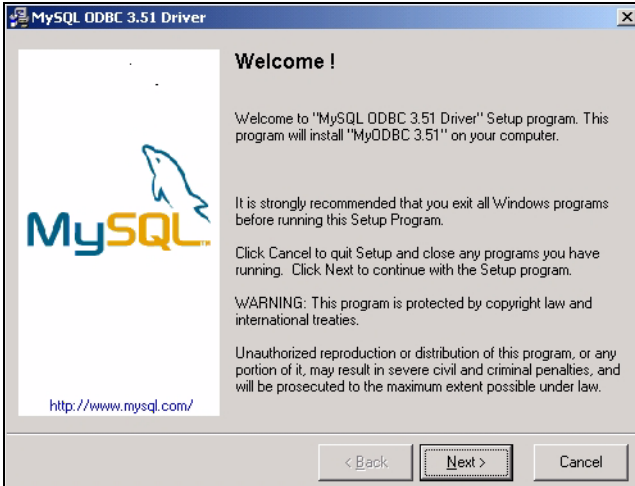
MySQL ODBC 3.51 Driver

MySQL

http://www.mysql.com/

Welcome !

Welcome to "MySQL ODBC 3.51 Driver" Setup program. This program will install "MyODBC 3.51" on your computer.

It is strongly recommended that you exit all Windows programs before running this Setup Program.

Click Cancel to quit Setup and close any programs you have running. Click Next to continue with the Setup program.

WARNING: This program is protected by copyright law and international treaties.

Unauthorized reproduction or distribution of this program, or any portion of it, may result in severe civil and criminal penalties, and will be prosecuted to the maximum extent possible under law.

< Back Next > Cancel